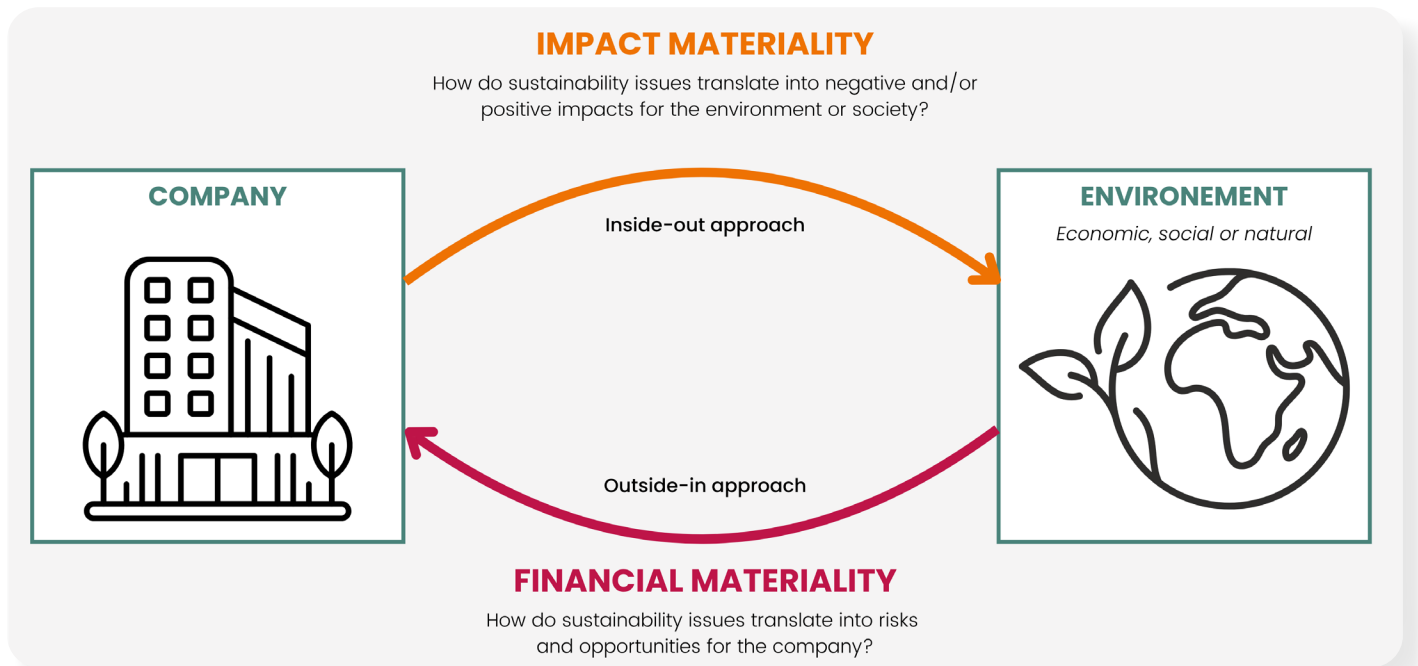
IMPACT MATERIALITY

How do sustainability issues translate into negative and/or positive impacts for the environment or society?

COMPANY

Inside-out approach

ENVIRONEMENT

*Economic, social or natural*

Outside-in approach

FINANCIAL MATERIALITY

How do sustainability issues translate into risks and opportunities for the company?